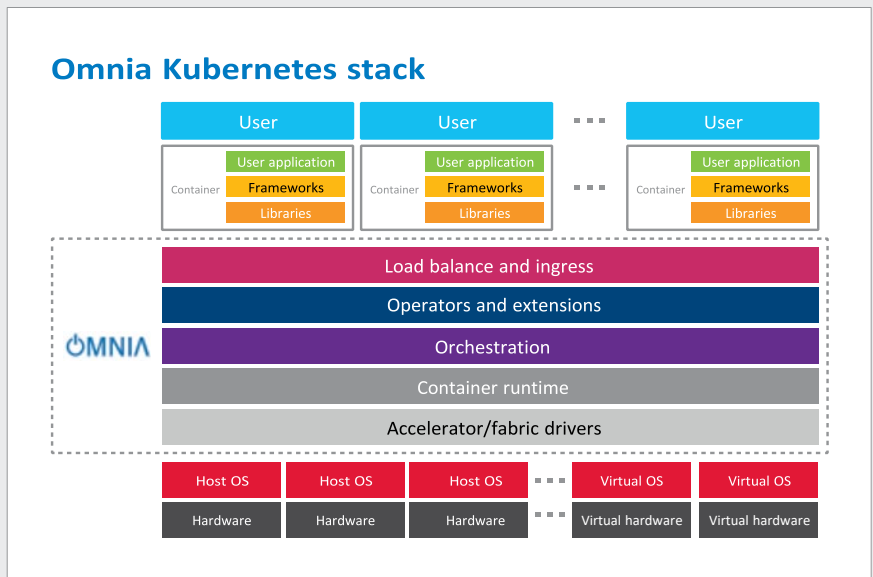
Omnia Kubernetes stack

User
User
User

Container
User application
Frameworks
Libraries

Container
User application
Frameworks
Libraries

Container
User application
Frameworks
Libraries

OMNIA

Load balance and ingress
Operators and extensions
Orchestration
Container runtime
Accelerator/fabric drivers

| Host OS | Host OS | Host OS | Virtual OS | Virtual OS |
|---|---|---|---|---|
| Hardware | Hardware | Hardware | Virtual hardware | Virtual hardware |